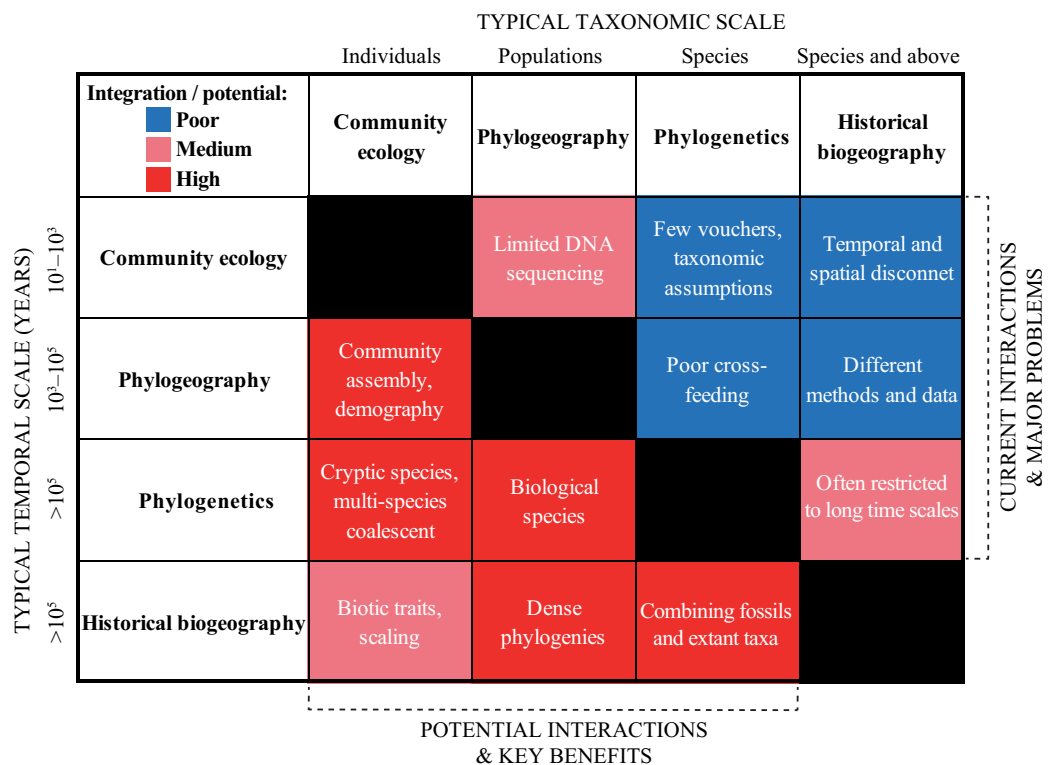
TYPICAL TAXONOMIC SCALE

| | Individuals | Populations | Species | Species and above |
|---|---|---|---|---|
| Integration / potential: Poor Medium High | Community ecology | Phylogeography | Phylogenetics | Historical biogeography |
| $10^1$–$10^3$ Community ecology | | Limited DNA sequencing | Few vouchers, taxonomic assumptions | Temporal and spatial disconnet |
| $10^3$–$10^5$ Phylogeography | Community assembly, demography | | Poor cross-feeding | Different methods and data |
| $>10^5$ Phylogenetics | Cryptic species, multi-species coalescent | Biological species | | Often restricted to long time scales |
| $>10^5$ Historical biogeography | Biotic traits, scaling | Dense phylogenies | Combining fossils and extant taxa | |

TYPICAL TEMPORAL SCALE (YEARS)

CURRENT INTERACTIONS & MAJOR PROBLEMS

POTENTIAL INTERACTIONS & KEY BENEFITS